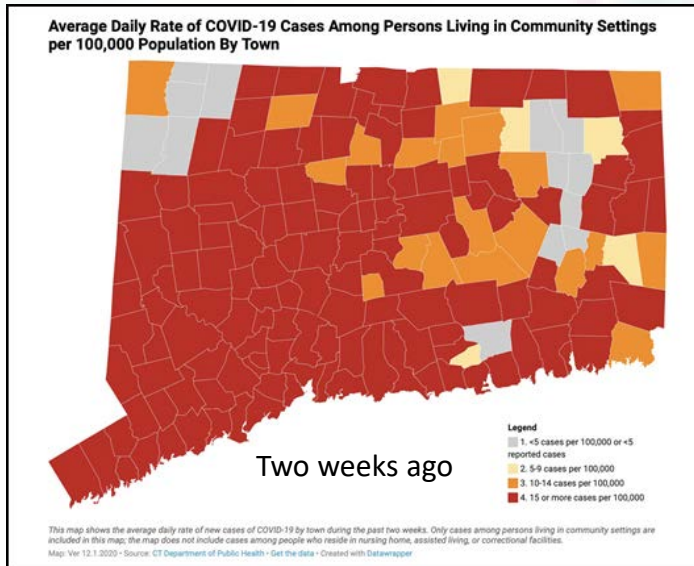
Average Daily Rate of COVID-19 Cases Among Persons Living in Community Settings per 100,000 Population By Town

Legend
1. <5 cases per 100,000 or <5 reported cases
2. 5-9 cases per 100,000
3. 10-14 cases per 100,000
4. 15 or more cases per 100,000

Two weeks ago

This map shows the average daily rate of new cases of COVID-19 by town during the past two weeks. Only cases among persons living in community settings are included in this map; the map does not include cases among people who reside in nursing home, assisted living, or correctional facilities.
Map: Ver 12.1.2020 • Source: CT Department of Public Health • Get the data • Created with Datawrapper